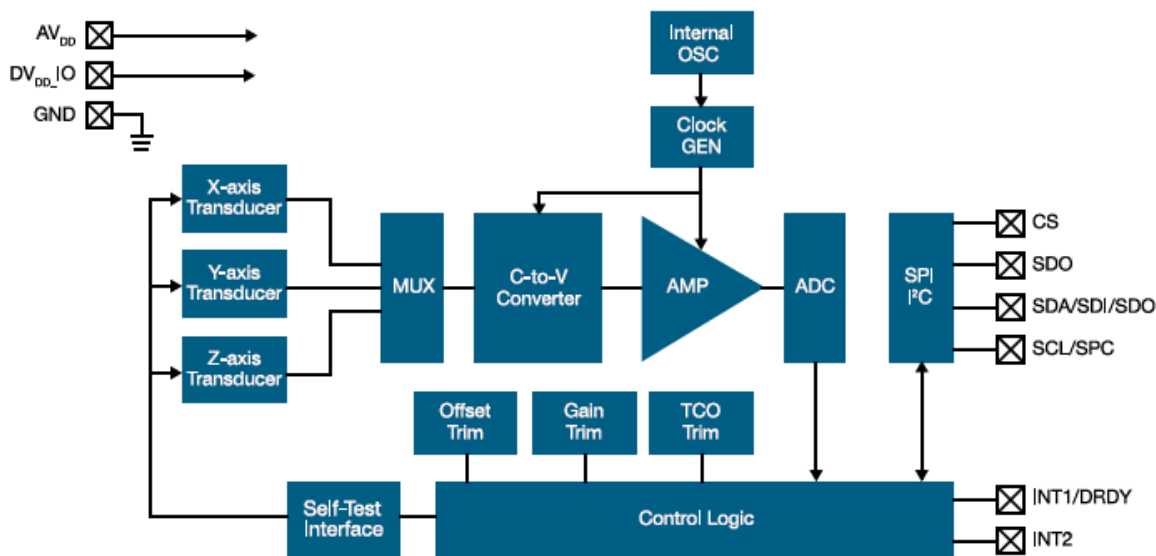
$AV_{DD}$
$DV_{DD}$_IO
GND

Internal OSC

Clock GEN

X-axis Transducer

Y-axis Transducer

Z-axis Transducer

MUX

C-to-V Converter

AMP

ADC

SPI I²C

CS
SDO
SDA/SDI/SDO
SCL/SPC

Offset Trim

Gain Trim

TCO Trim

Self-Test Interface

Control Logic

INT1/DRDY
INT2